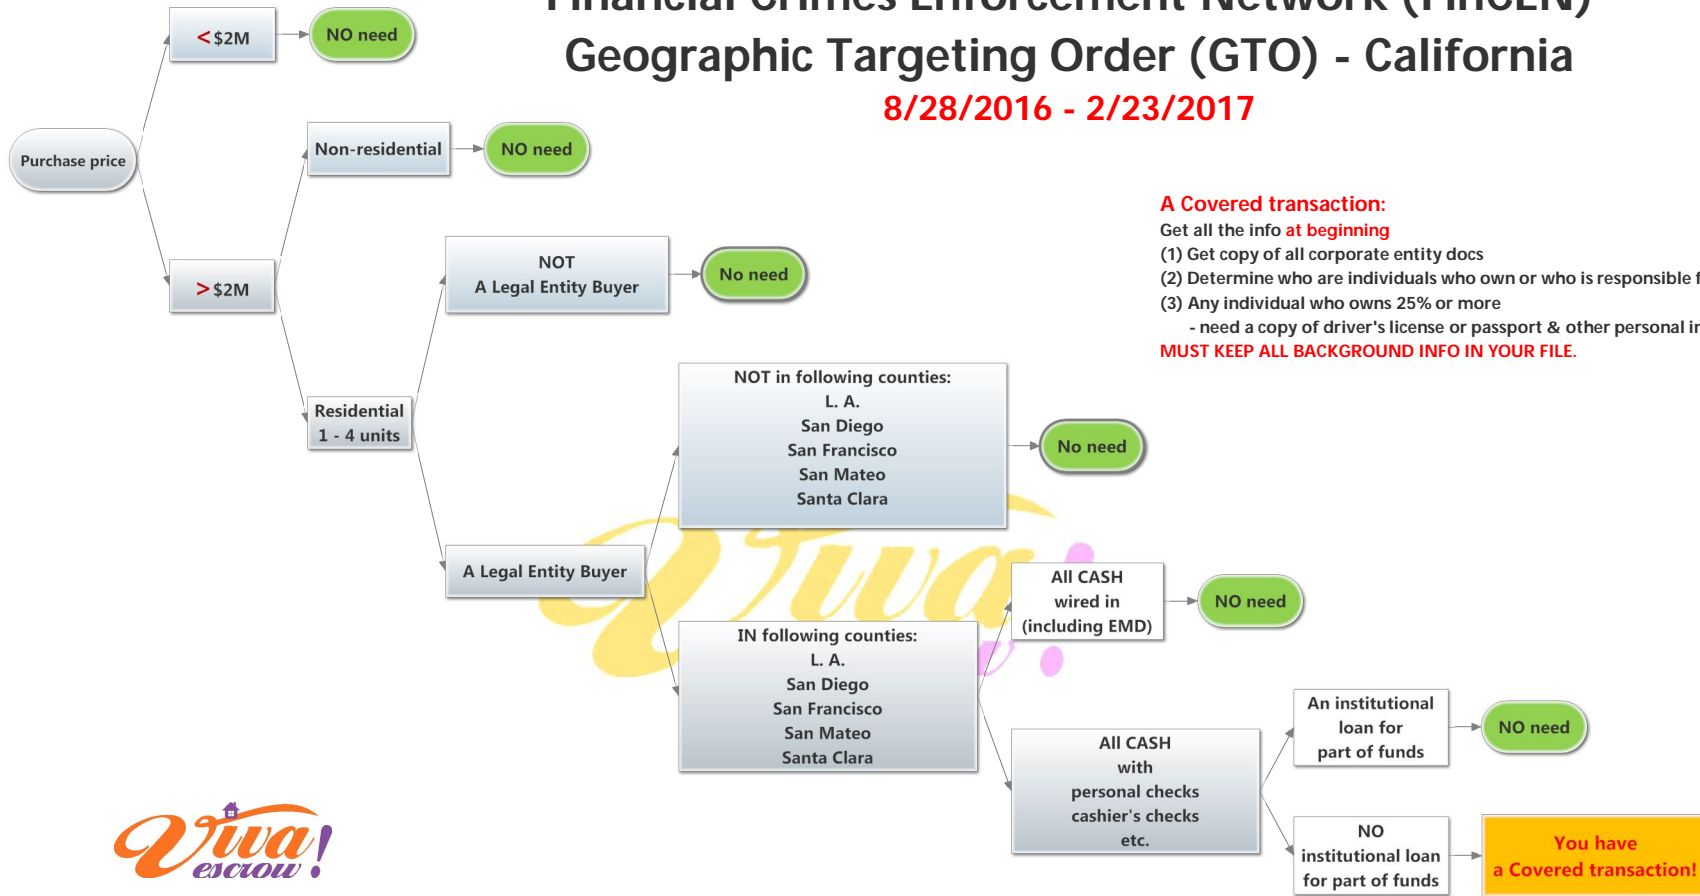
Financial Crimes Enforcement Network (FinCEN)
Geographic Targeting Order (GTO) - California
8/28/2016 - 2/23/2017

Purchase price

< $2M

NO need

> $2M

Non-residential

NO need

Residential
1 - 4 units

NOT
A Legal Entity Buyer

No need

A Legal Entity Buyer

NOT in following counties:
L. A.
San Diego
San Francisco
San Mateo
Santa Clara

No need

IN following counties:
L. A.
San Diego
San Francisco
San Mateo
Santa Clara

All CASH
wired in
(including EMD)

NO need

All CASH
with
personal checks
cashier's checks
etc.

An institutional
loan for
part of funds

NO need

NO
institutional loan
for part of funds

You have
a Covered transaction!

A Covered transaction:
Get all the info at beginning
(1) Get copy of all corporate entity docs
(2) Determine who are individuals who own or who is responsible f
(3) Any individual who owns 25% or more
- need a copy of driver's license or passport & other personal in
MUST KEEP ALL BACKGROUND INFO IN YOUR FILE.

Viva! escrow